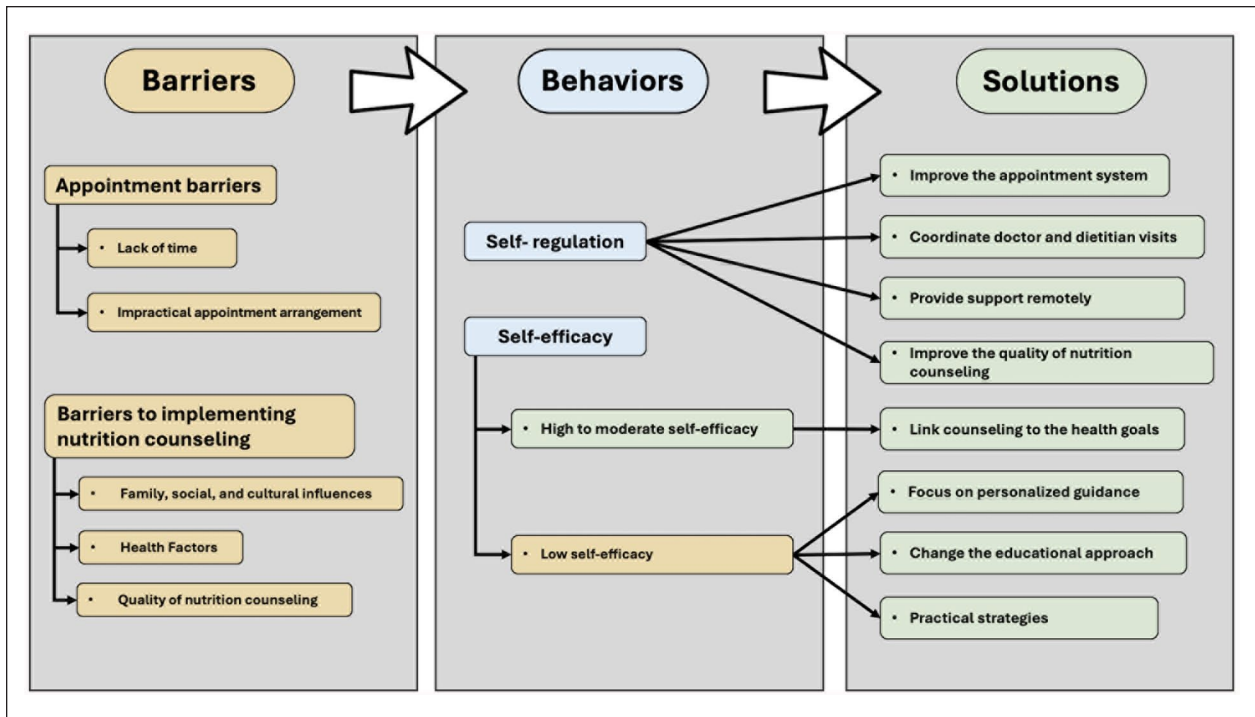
Barriers

Appointment barriers

• Lack of time

• Impractical appointment arrangement

Barriers to implementing nutrition counseling

• Family, social, and cultural influences

• Health Factors

• Quality of nutrition counseling

Behaviors

Self- regulation

Self-efficacy

• High to moderate self-efficacy

• Low self-efficacy

Solutions

• Improve the appointment system

• Coordinate doctor and dietitian visits

• Provide support remotely

• Improve the quality of nutrition counseling

• Link counseling to the health goals

• Focus on personalized guidance

• Change the educational approach

• Practical strategies